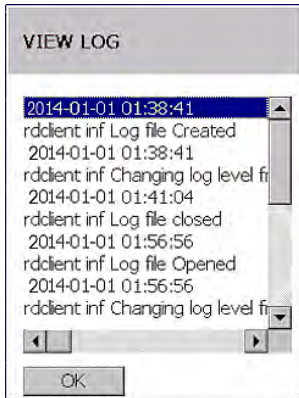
VIEW LOG

2014-01-01 01:38:41
rdclient inf Log file Created
2014-01-01 01:38:41
rdclient inf Changing log level fr
2014-01-01 01:41:04
rdclient inf Log file closed
2014-01-01 01:56:56
rdclient inf Log file Opened
2014-01-01 01:56:56
rdclient inf Changing log level fr

OK